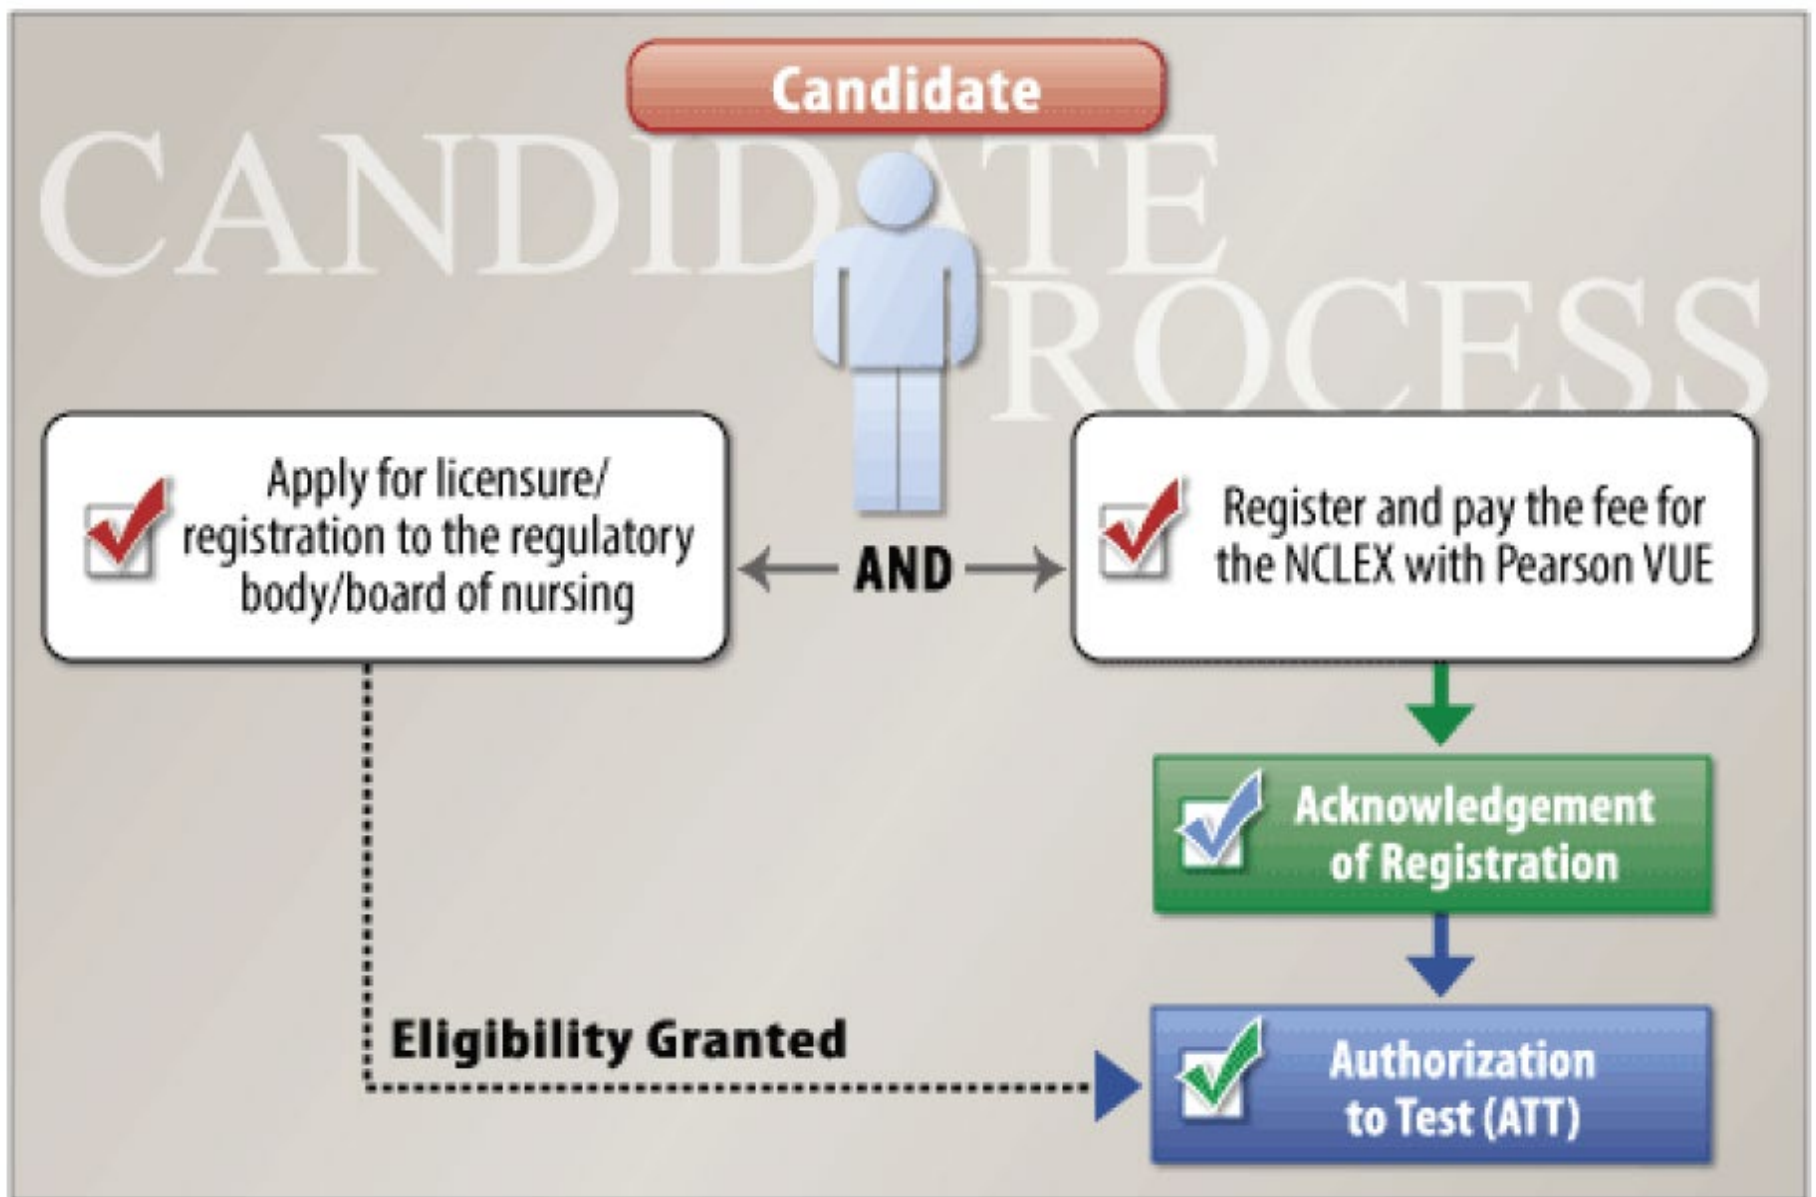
Candidate

CANDID TE
ROCESS

Apply for licensure/ registration to the regulatory body/board of nursing

AND

Register and pay the fee for the NCLEX with Pearson VUE

Acknowledgement of Registration

Eligibility Granted

Authorization to Test (ATT)